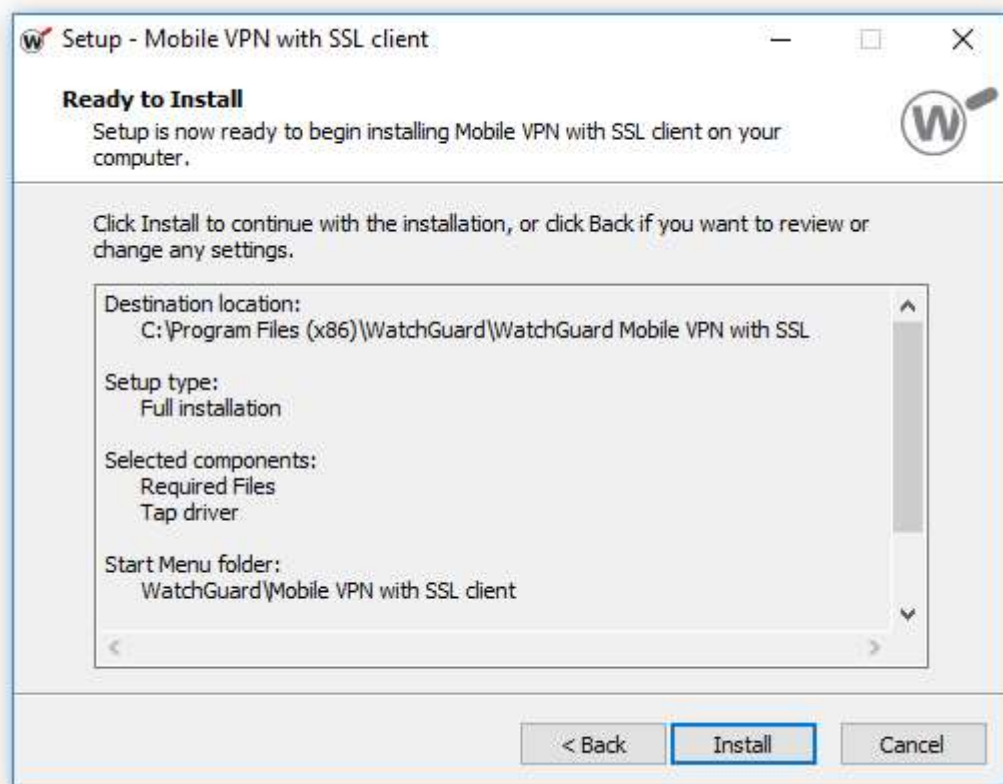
Setup - Mobile VPN with SSL client

Ready to Install
Setup is now ready to begin installing Mobile VPN with SSL client on your computer.

Click Install to continue with the installation, or click Back if you want to review or change any settings.

Destination location:
C:\Program Files (x86)\WatchGuard\WatchGuard Mobile VPN with SSL

Setup type:
Full installation

Selected components:
Required Files
Tap driver

Start Menu folder:
WatchGuard\Mobile VPN with SSL client

< Back
Install
Cancel